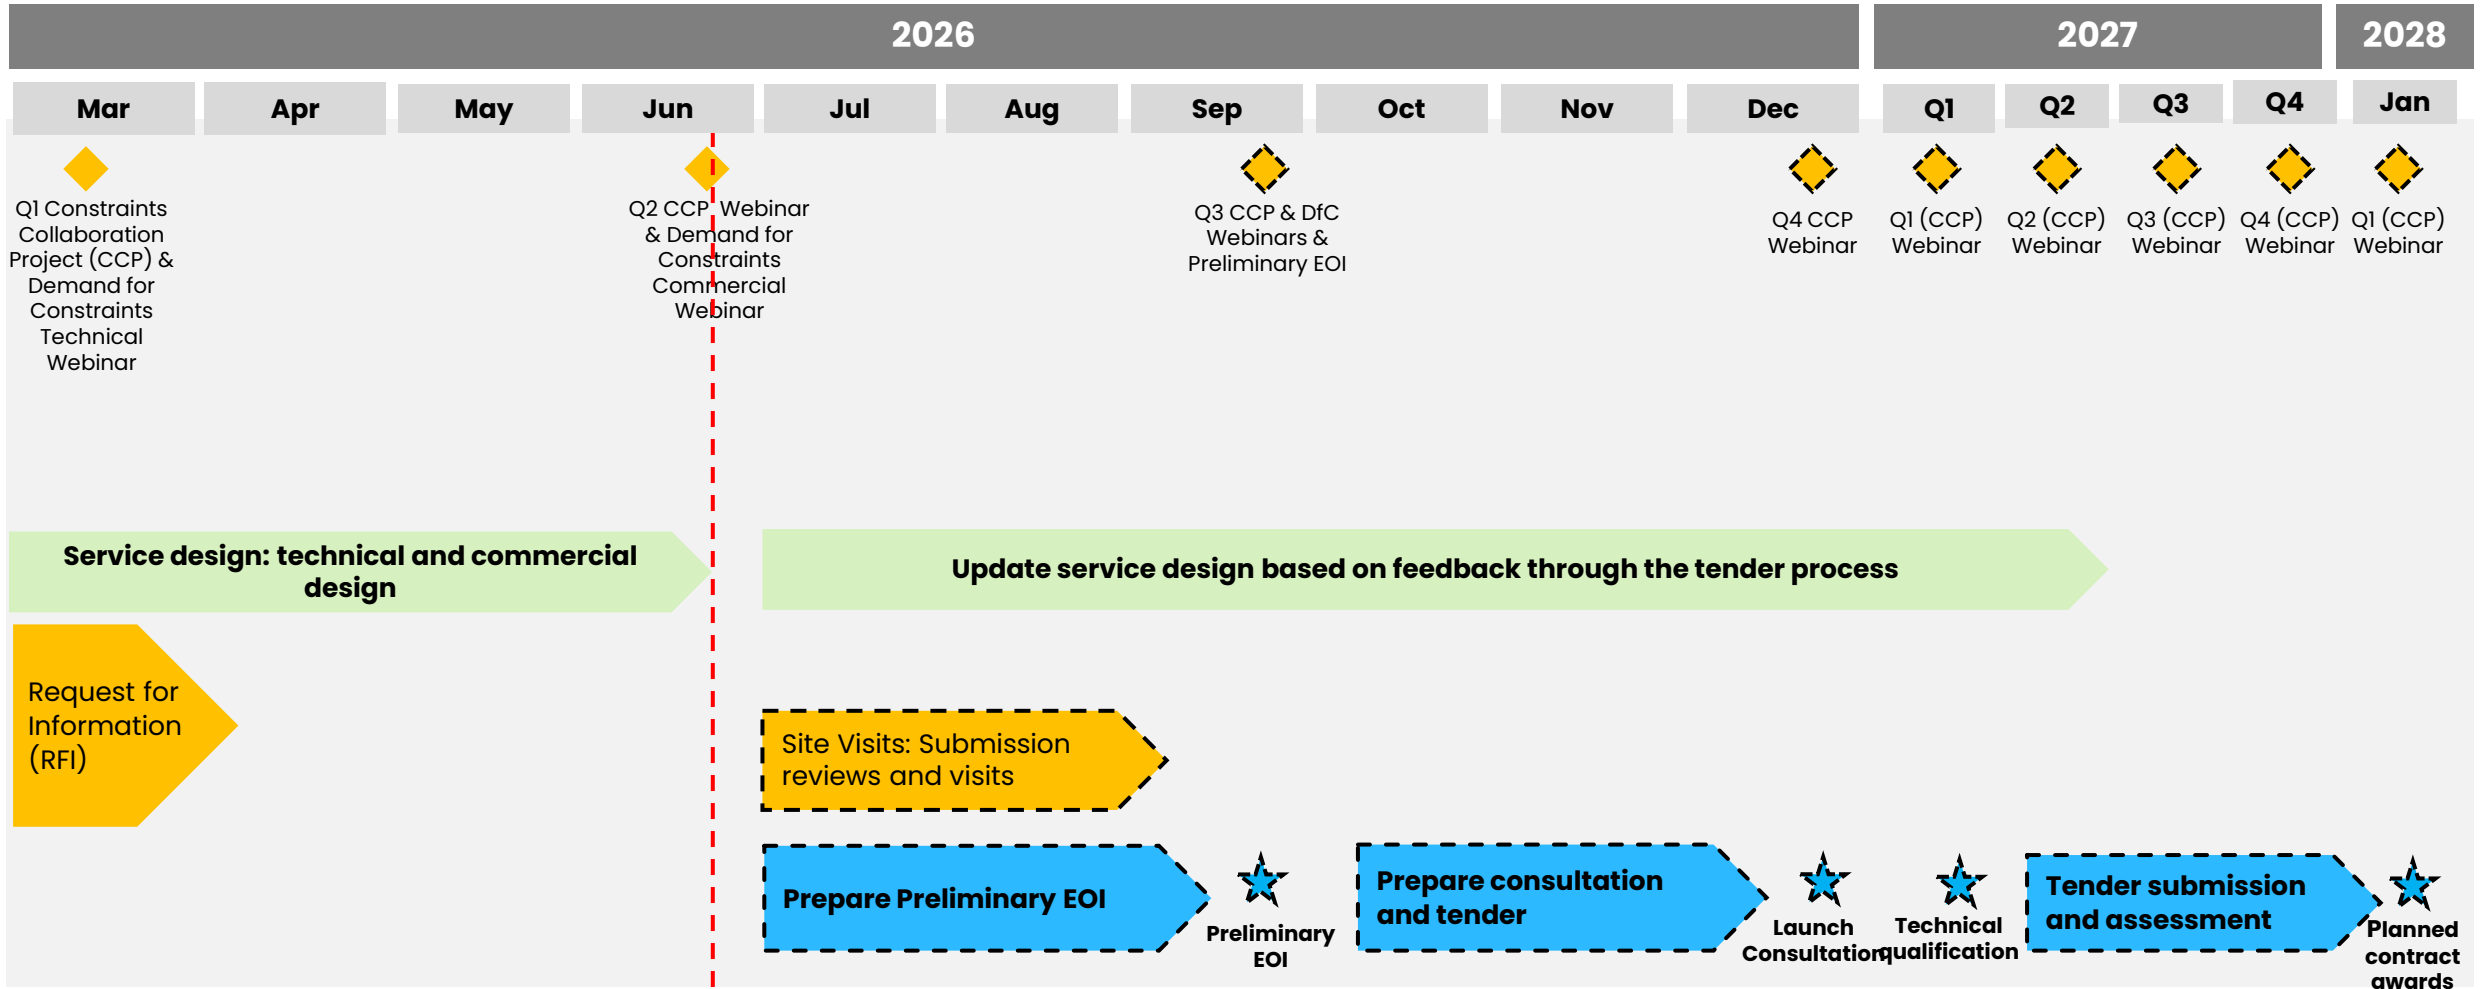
2026

2027

2028

Mar

Apr

May

Jun

Jul

Aug

Sep

Oct

Nov

Dec

Q1

Q2

Q3

Q4

Jan

Q1 Constraints Collaboration Project (CCP) & Demand for Constraints Technical Webinar

Q2 CCP Webinar & Demand for Constraints Commercial Webinar

Q3 CCP & DfC Webinars & Preliminary EOI

Q4 CCP Webinar

Q1 (CCP) Webinar

Q2 (CCP) Webinar

Q3 (CCP) Webinar

Q4 (CCP) Webinar

Q1 (CCP) Webinar

Service design: technical and commercial design

Update service design based on feedback through the tender process

Request for Information (RFI)

Site Visits: Submission reviews and visits

Prepare Preliminary EOI

Preliminary EOI

Prepare consultation and tender

Launch Consultation

Technical qualification

Tender submission and assessment

Planned contract awards